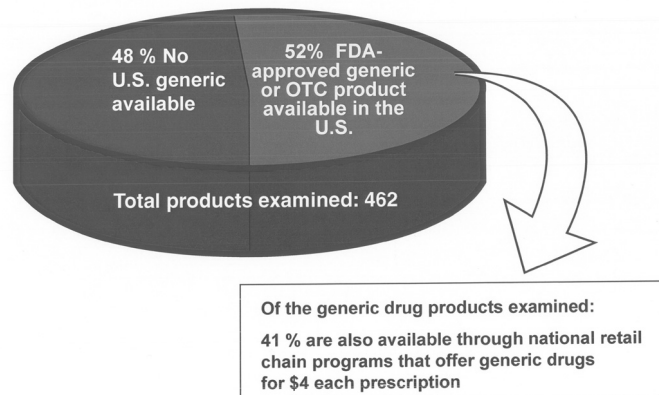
48 % No U.S. generic available

52% FDA-approved generic or OTC product available in the U.S.

Total products examined: 462

Of the generic drug products examined:

41 % are also available through national retail chain programs that offer generic drugs for $4 each prescription